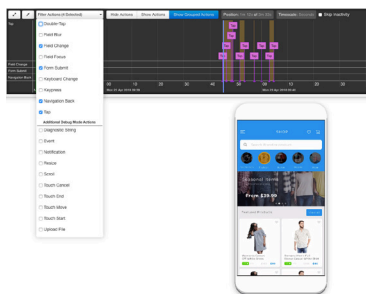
Filter Actions (4 Selected)

Hide Actions

Show Actions

Show Grouped Actions

Ship inactivity

Tap

Double-Tap

Field Blur

Field Change

Field Focus

Form Submit

Keyboard Change

Keypress

Navigation Back

Tap

Additional Debug Mode Actions

Diagnostic String

Event

Notification

Resize

Scroll

Touch Cancel

Touch End

Touch Move

Touch Start

Upload File

Field Change

Form Submit

Navigation Back

Tap

Tap

Tap

Tap

Tap

Tap

Tap

00

10

20

30

40

50

00

10

20

30

From $29.00